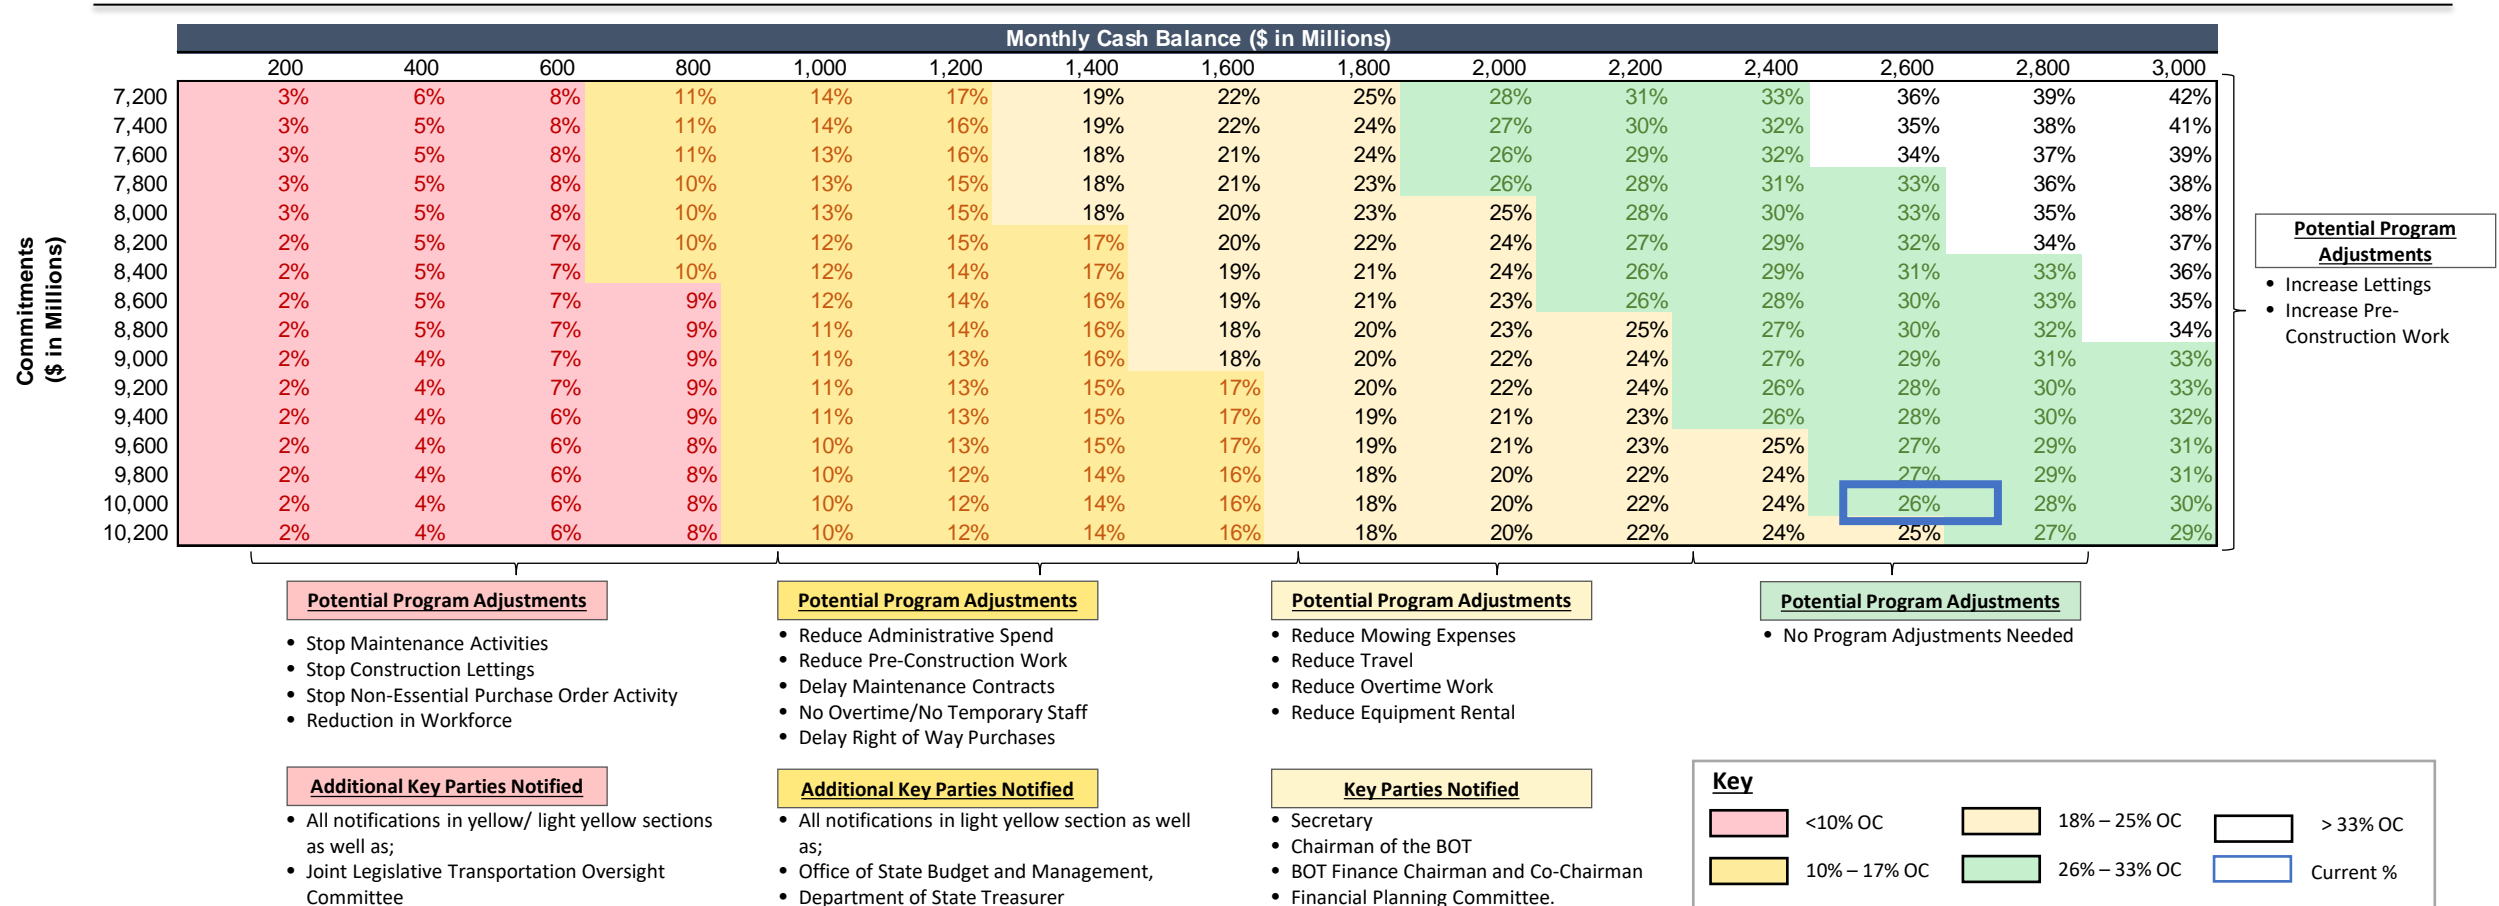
Monthly Cash Balance ($ in Millions)

Commitments ($ in Millions)

| | 200 | 400 | 600 | 800 | 1,000 | 1,200 | 1,400 | 1,600 | 1,800 | 2,000 | 2,200 | 2,400 | 2,600 | 2,800 | 3,000 |
|---|---|---|---|---|---|---|---|---|---|---|---|---|---|---|---|
| 7,200 | 3% | 6% | 8% | 11% | 14% | 17% | 19% | 22% | 25% | 28% | 31% | 33% | 36% | 39% | 42% |
| 7,400 | 3% | 5% | 8% | 11% | 14% | 16% | 19% | 22% | 24% | 27% | 30% | 32% | 35% | 38% | 41% |
| 7,600 | 3% | 5% | 8% | 11% | 13% | 16% | 18% | 21% | 24% | 26% | 29% | 32% | 34% | 37% | 39% |
| 7,800 | 3% | 5% | 8% | 10% | 13% | 15% | 18% | 21% | 23% | 26% | 28% | 31% | 33% | 36% | 38% |
| 8,000 | 3% | 5% | 8% | 10% | 13% | 15% | 18% | 20% | 23% | 25% | 28% | 30% | 33% | 35% | 38% |
| 8,200 | 2% | 5% | 7% | 10% | 12% | 15% | 17% | 20% | 22% | 24% | 27% | 29% | 32% | 34% | 37% |
| 8,400 | 2% | 5% | 7% | 10% | 12% | 14% | 17% | 19% | 21% | 24% | 26% | 29% | 31% | 33% | 36% |
| 8,600 | 2% | 5% | 7% | 9% | 12% | 14% | 16% | 19% | 21% | 23% | 26% | 28% | 30% | 33% | 35% |
| 8,800 | 2% | 5% | 7% | 9% | 11% | 14% | 16% | 18% | 20% | 23% | 25% | 27% | 30% | 32% | 34% |
| 9,000 | 2% | 4% | 7% | 9% | 11% | 13% | 16% | 18% | 20% | 22% | 24% | 27% | 29% | 31% | 33% |
| 9,200 | 2% | 4% | 7% | 9% | 11% | 13% | 15% | 17% | 20% | 22% | 24% | 26% | 28% | 30% | 33% |
| 9,400 | 2% | 4% | 6% | 9% | 11% | 13% | 15% | 17% | 19% | 21% | 23% | 26% | 28% | 30% | 32% |
| 9,600 | 2% | 4% | 6% | 8% | 10% | 13% | 15% | 17% | 19% | 21% | 23% | 25% | 27% | 29% | 31% |
| 9,800 | 2% | 4% | 6% | 8% | 10% | 12% | 14% | 16% | 18% | 20% | 22% | 24% | 27% | 29% | 31% |
| 10,000 | 2% | 4% | 6% | 8% | 10% | 12% | 14% | 16% | 18% | 20% | 22% | 24% | 26% | 28% | 30% |
| 10,200 | 2% | 4% | 6% | 8% | 10% | 12% | 14% | 16% | 18% | 20% | 22% | 24% | 25% | 27% | 29% |

Potential Program Adjustments
• Increase Lettings
• Increase Pre-Construction Work

Potential Program Adjustments
• Stop Maintenance Activities
• Stop Construction Lettings
• Stop Non-Essential Purchase Order Activity
• Reduction in Workforce

Potential Program Adjustments
• Reduce Administrative Spend
• Reduce Pre-Construction Work
• Delay Maintenance Contracts
• No Overtime/No Temporary Staff
• Delay Right of Way Purchases

Potential Program Adjustments
• Reduce Mowing Expenses
• Reduce Travel
• Reduce Overtime Work
• Reduce Equipment Rental

Potential Program Adjustments
• No Program Adjustments Needed

Additional Key Parties Notified
• All notifications in yellow/ light yellow sections as well as;
• Joint Legislative Transportation Oversight Committee

Additional Key Parties Notified
• All notifications in light yellow section as well as;
• Office of State Budget and Management,
• Department of State Treasurer

Key Parties Notified
• Secretary
• Chairman of the BOT
• BOT Finance Chairman and Co-Chairman
• Financial Planning Committee.

Key
<10% OC
18% – 25% OC
> 33% OC
10% – 17% OC
26% – 33% OC
Current %